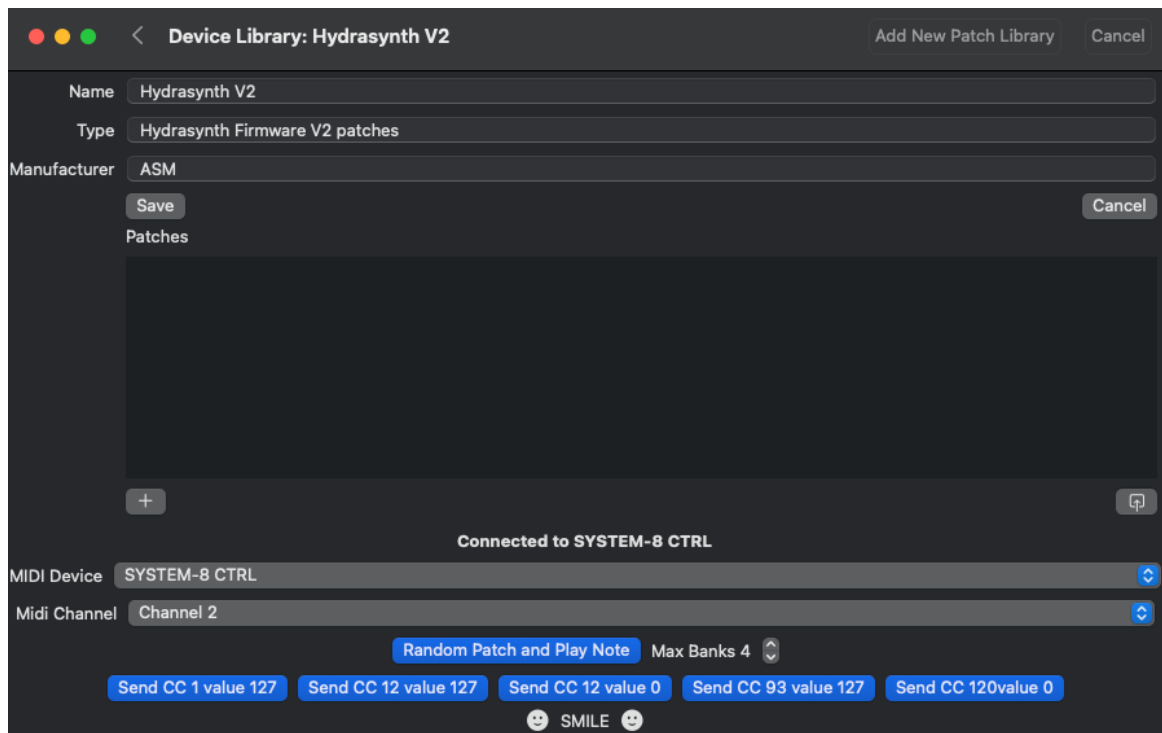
Device Library: Hydrasynth V2

Add New Patch Library

Cancel

Name Hydrasynth V2

Type Hydrasynth Firmware V2 patches

Manufacturer ASM

Save

Cancel

Patches

+

Connected to SYSTEM-8 CTRL

MIDI Device SYSTEM-8 CTRL

Midi Channel Channel 2

Random Patch and Play Note

Max Banks 4

Send CC 1 value 127

Send CC 12 value 127

Send CC 12 value 0

Send CC 93 value 127

Send CC 120value 0

SMILE